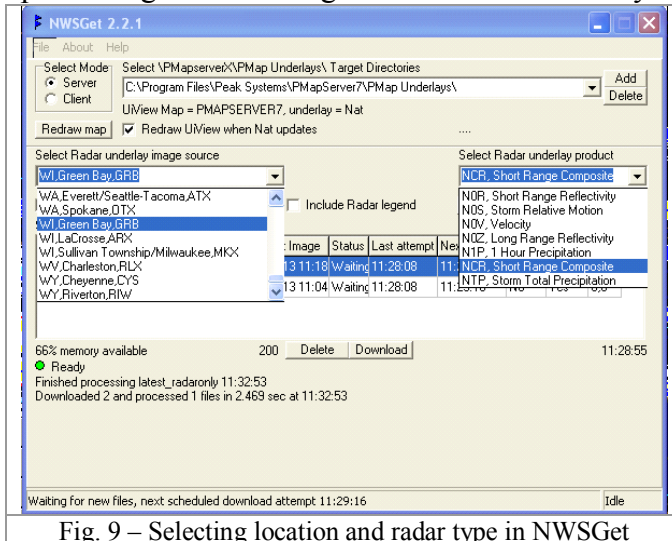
NWSGet 2.2.1

File About Help

Select Mode
Server
Client

Select \PMapserverX\PMap Underlays\ Target Directories
C:\Program Files\Peak Systems\PMapServer7\PMap Underlays\
Add
Delete
UiView Map = PMAPSERVER7, underlay = Nat

Redraw map
Redraw UiView when Nat updates

....

Select Radar underlay image source
WI,Green Bay,GRB

Select Radar underlay product
NCR, Short Range Composite

WA,Everett/Seattle-Tacoma,ATX
WA,Spokane,OTX
WI,Green Bay,GRB
WI,LaCrosse,ARX
WI,Sullivan Township/Milwaukee,MKX
WV,Charleston,RLX
WY,Cheyenne,CYS
WY,Riverton,RIW

Include Radar legend

t Image | Status | Last attempt | Nex
13 11:18 | Waiting | 11:28:08 | 11:
13 11:04 | Waiting | 11:28:08 | 11:

N0R, Short Range Reflectivity
N0S, Storm Relative Motion
N0V, Velocity
N0Z, Long Range Reflectivity
N1P, 1 Hour Precipitation
NCR, Short Range Composite
NTP, Storm Total Precipitation

66% memory available
200
Delete
Download
11:28:55

Ready
Finished processing latest_radaronly 11:32:53
Downloaded 2 and processed 1 files in 2.469 sec at 11:32:53

Waiting for new files, next scheduled download attempt 11:29:16
Idle

Fig. 9 – Selecting location and radar type in NWSGet